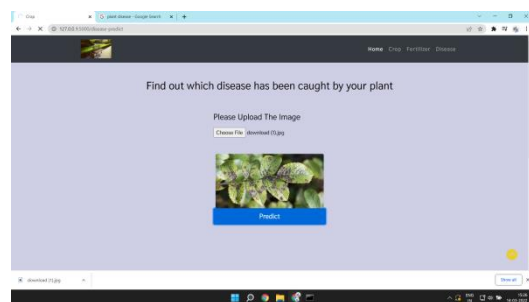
Crop
plant disease - Google Search
127.0.0.1:5000/disease-predict

Home Crop Fertilizer Disease

Find out which disease has been caught by your plant

Please Upload The Image

Choose File download (1).jpg

Predict

download (1).jpg

Show all

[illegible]